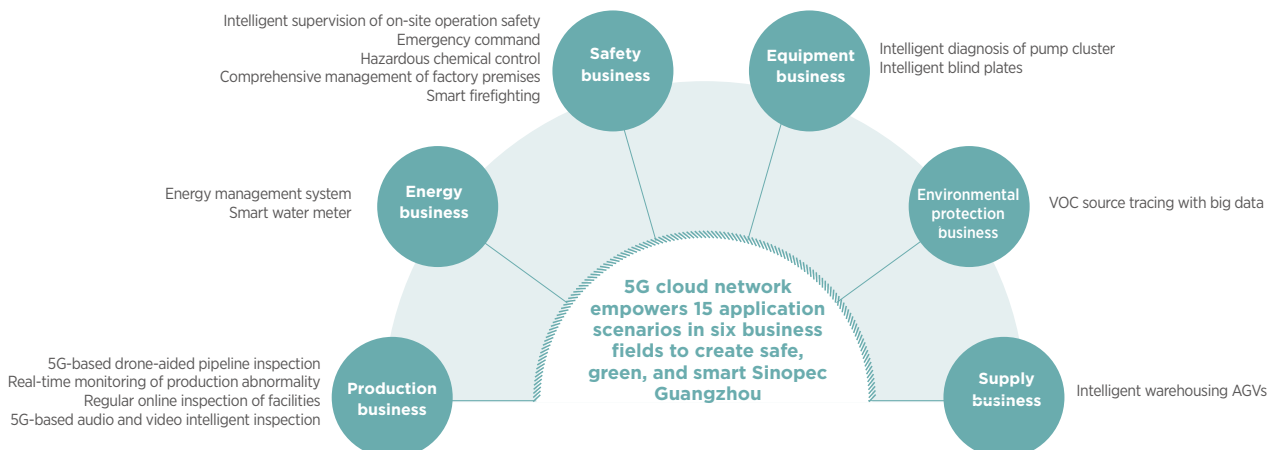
Intelligent supervision of on-site operation safety
Emergency command
Hazardous chemical control
Comprehensive management of factory premises
Smart firefighting

Safety business

Equipment business

Intelligent diagnosis of pump cluster
Intelligent blind plates

Energy management system
Smart water meter

Energy business

Environmental protection business

VOC source tracing with big data

5G cloud network empowers 15 application scenarios in six business fields to create safe, green, and smart Sinopec Guangzhou

5G-based drone-aided pipeline inspection
Real-time monitoring of production abnormality
Regular online inspection of facilities
5G-based audio and video intelligent inspection

Production business

Supply business

Intelligent warehousing AGVs